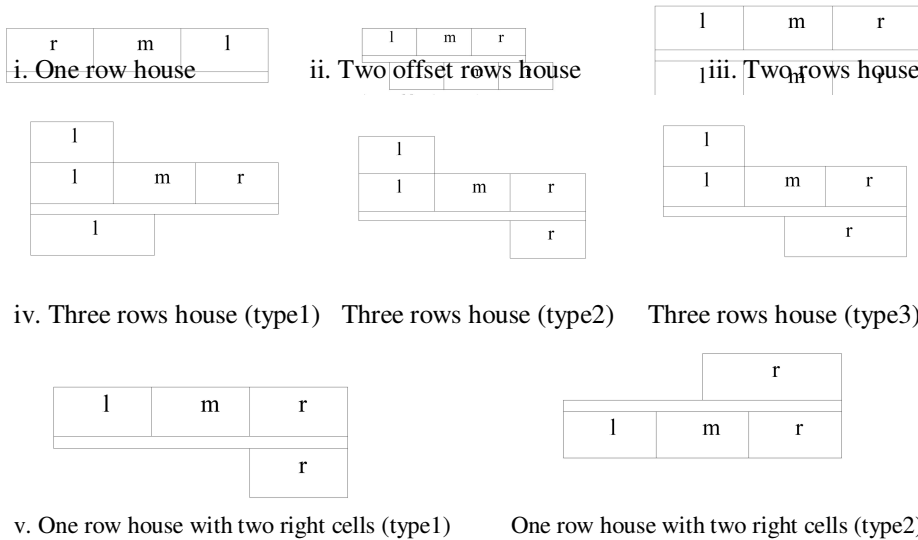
r m l
i. One row house

l m r
ii. Two offset rows house

l m r
l m r
iii. Two rows house

l
l m r
l

l
l m r
r

l
l m r
r

iv. Three rows house (type1) Three rows house (type2) Three rows house (type3)

l m r
r

r
l m r

v. One row house with two right cells (type1) One row house with two right cells (type2)